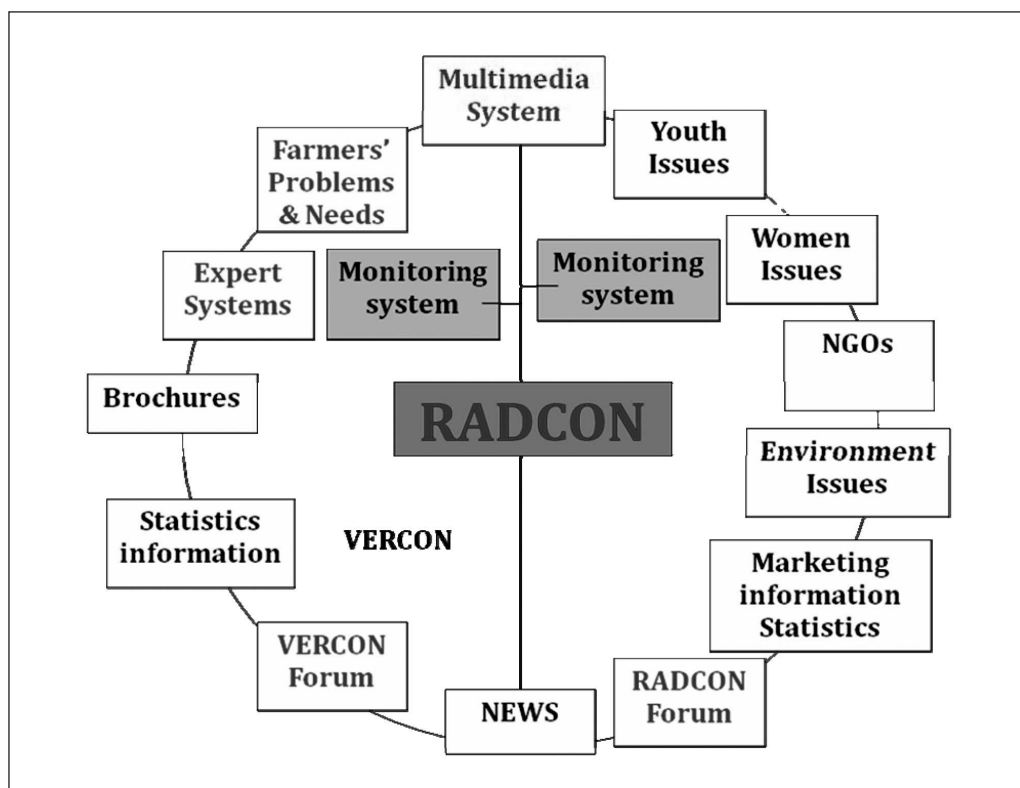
Multimedia System

Youth Issues

Women Issues

NGOs

Environment Issues

Marketing information Statistics

RADCON Forum

NEWS

VERCON Forum

Statistics information

Brochures

Expert Systems

Farmers' Problems & Needs

Monitoring system

Monitoring system

RADCON

VERCON